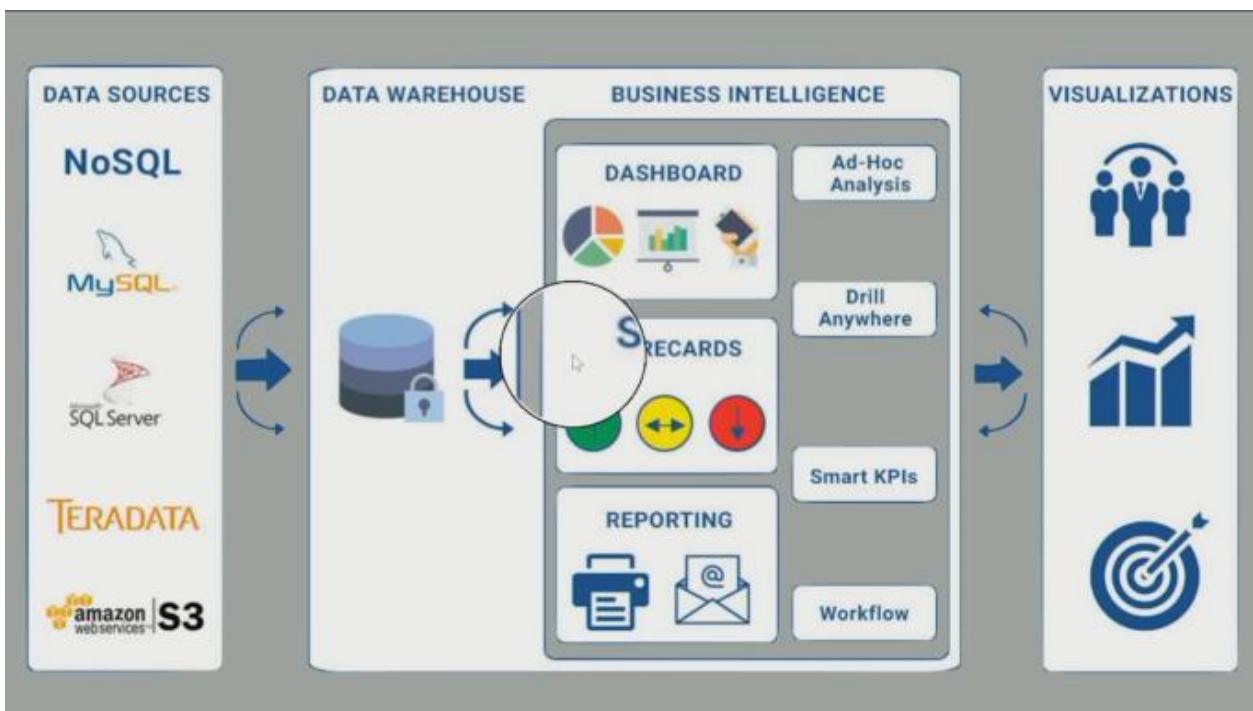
DATA SOURCES

NoSQL

MySQL

SQL Server

TERADATA

amazon web services S3

DATA WAREHOUSE

BUSINESS INTELLIGENCE

DASHBOARD

S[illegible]RECARDS

REPORTING

Ad-Hoc Analysis

Drill Anywhere

Smart KPIs

Workflow

VISUALIZATIONS